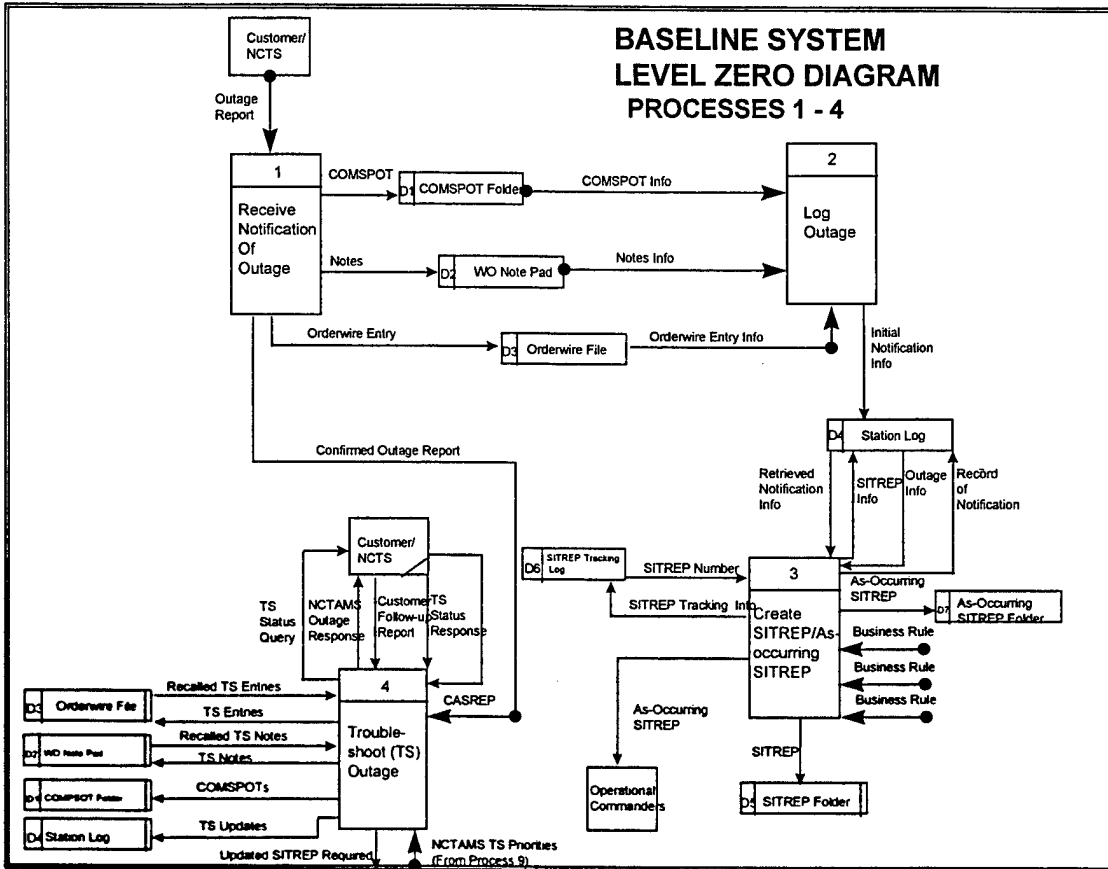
BASELINE SYSTEM
LEVEL ZERO DIAGRAM
PROCESSES 1 - 4

Customer/ NCTS

Outage Report

1

Receive Notification Of Outage

COMSPOT

D1 COMSPOT Folder

COMSPOT Info

2

Log Outage

Notes

D2 WO Note Pad

Notes Info

Orderwire Entry

D3 Orderwire File

Orderwire Entry Info

Initial Notification Info

D4 Station Log

Confirmed Outage Report

Retrieved Notification Info

SITREP Info

Outage Info

Record of Notification

Customer/ NCTS

D6 SITREP Tracking Log

SITREP Number

3

Create SITREP/As-occurring SITREP

As-Occurring SITREP

D7 As-Occurring SITREP Folder

SITREP Tracking Info

Business Rule

Business Rule

Business Rule

TS Status Query

NCTAMS Outage Response

Customer Follow-up Report

TS Status Response

4

Trouble-shoot (TS) Outage

D3 Orderwire File

Recalled TS Entries

TS Entries

CASREP

D2 WO Note Pad

Recalled TS Notes

TS Notes

D1 COMSPOT Folder

COMSPOTs

D4 Station Log

TS Updates

Updated SITREP Required

NCTAMS TS Priorities (From Process 9)

As-Occurring SITREP

Operational Commanders

SITREP

D5 SITREP Folder